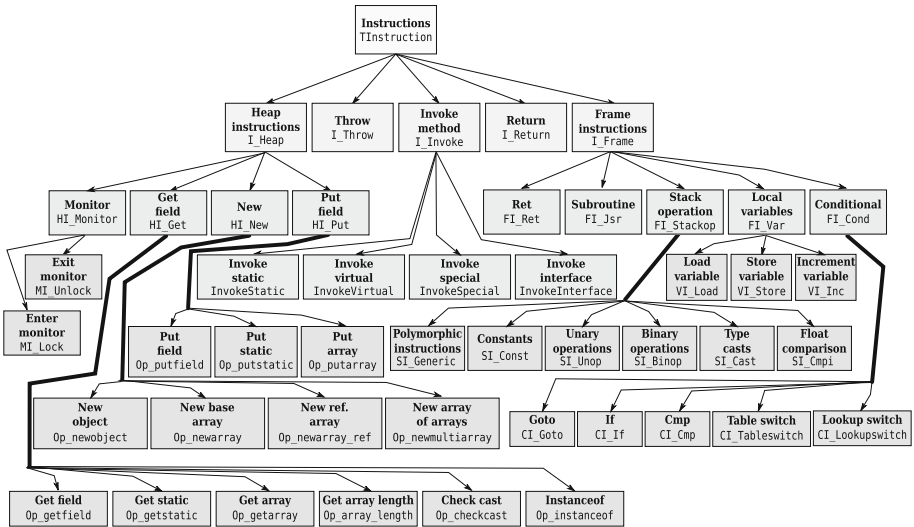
Instructions
TInstruction

Heap instructions
I_Heap

Throw
I_Throw

Invoke method
I_Invoke

Return
I_Return

Frame instructions
I_Frame

Monitor
HI_Monitor

Get field
HI_Get

New
HI_New

Put field
HI_Put

Ret
FI_Ret

Subroutine
FI_Jsr

Stack operation
FI_Stackop

Local variables
FI_Var

Conditional
FI_Cond

Exit monitor
MI_Unlock

Enter monitor
MI_Lock

Invoke static
InvokeStatic

Invoke virtual
InvokeVirtual

Invoke special
InvokeSpecial

Invoke interface
InvokeInterface

Load variable
VI_Load

Store variable
VI_Store

Increment variable
VI_Inc

Put field
Op_putfield

Put static
Op_putstatic

Put array
Op_putarray

Polymorphic instructions
SI_Generic

Constants
SI_Const

Unary operations
SI_Unop

Binary operations
SI_Binop

Type casts
SI_Cast

Float comparison
SI_Cmpi

New object
Op_newobject

New base array
Op_newarray

New ref. array
Op_newarray_ref

New array of arrays
Op_newmultiarray

Goto
CI_Goto

If
CI_If

Cmp
CI_Cmp

Table switch
CI_Tableswitch

Lookup switch
CI_Lookupswitch

Get field
Op_getfield

Get static
Op_getstatic

Get array
Op_getarray

Get array length
Op_array_length

Check cast
Op_checkcast

Instanceof
Op_instanceof